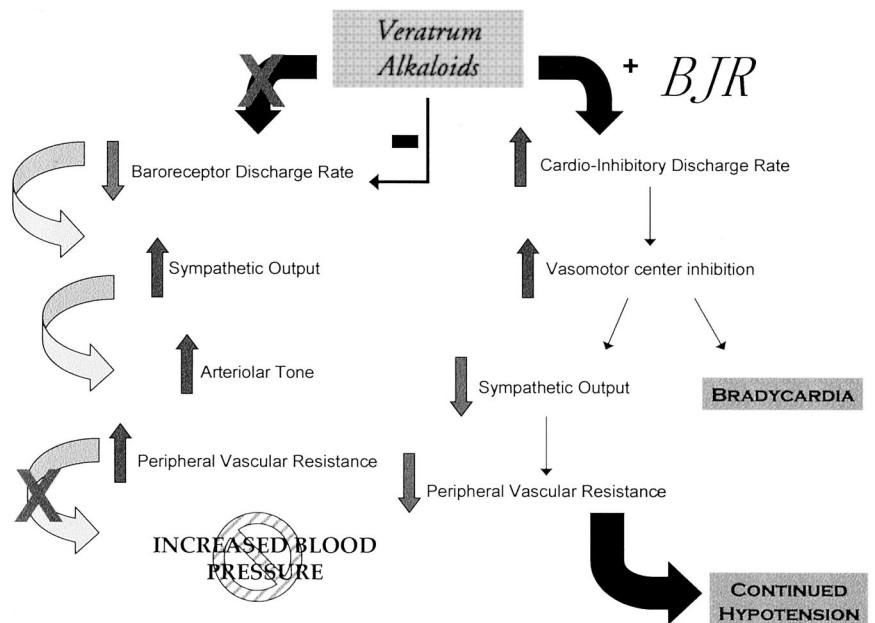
Veratrum Alkaloids

X

-

+ BJR

Baroreceptor Discharge Rate

Sympathetic Output

Arteriolar Tone

Peripheral Vascular Resistance

X

INCREASED BLOOD PRESSURE

Cardio-Inhibitory Discharge Rate

Vasomotor center inhibition

Sympathetic Output

BRADYCARDIA

Peripheral Vascular Resistance

CONTINUED HYPOTENSION